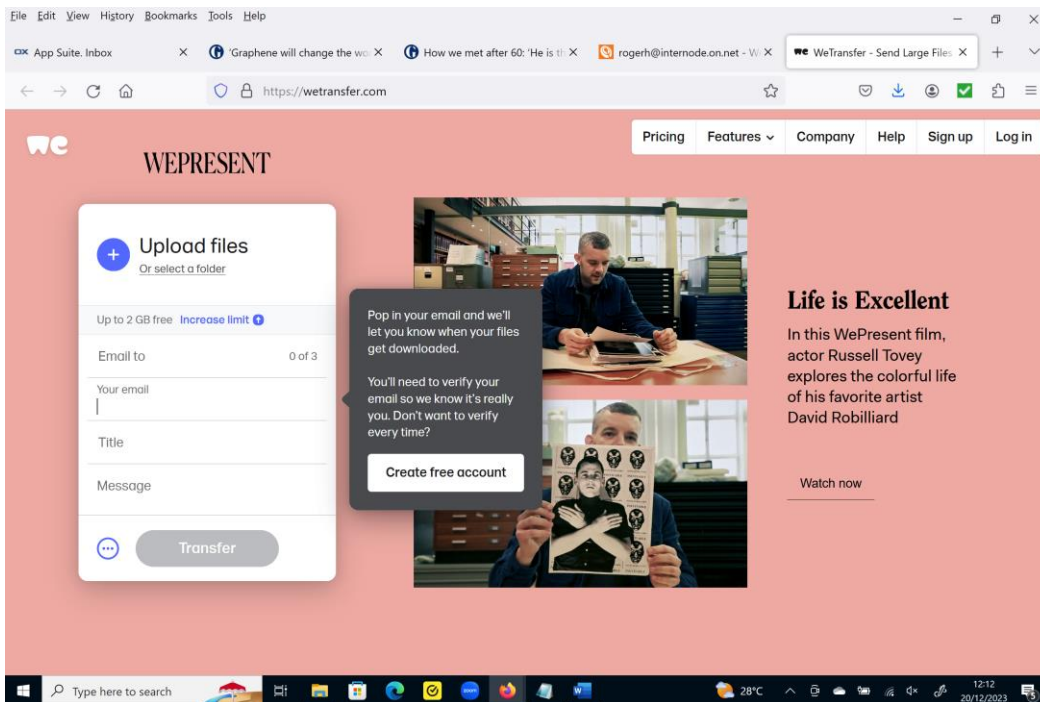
File Edit View History Bookmarks Tools Help

App Suite. Inbox ×
'Graphene will change the wo ×
How we met after 60: 'He is th ×
rogerh@internode.on.net - W ×
WeTransfer - Send Large Files ×
+

https://wetransfer.com

we

WEPRESENT

Pricing
Features
Company
Help
Sign up
Log in

Upload files
Or select a folder

Up to 2 GB free Increase limit

Email to
0 of 3

Your email

Title

Message

Transfer

Pop in your email and we'll let you know when your files get downloaded.

You'll need to verify your email so we know it's really you. Don't want to verify every time?

Create free account

Life is Excellent

In this WePresent film, actor Russell Tovey explores the colorful life of his favorite artist David Robilliard

Watch now

Type here to search

28°C

12:12
20/12/2023